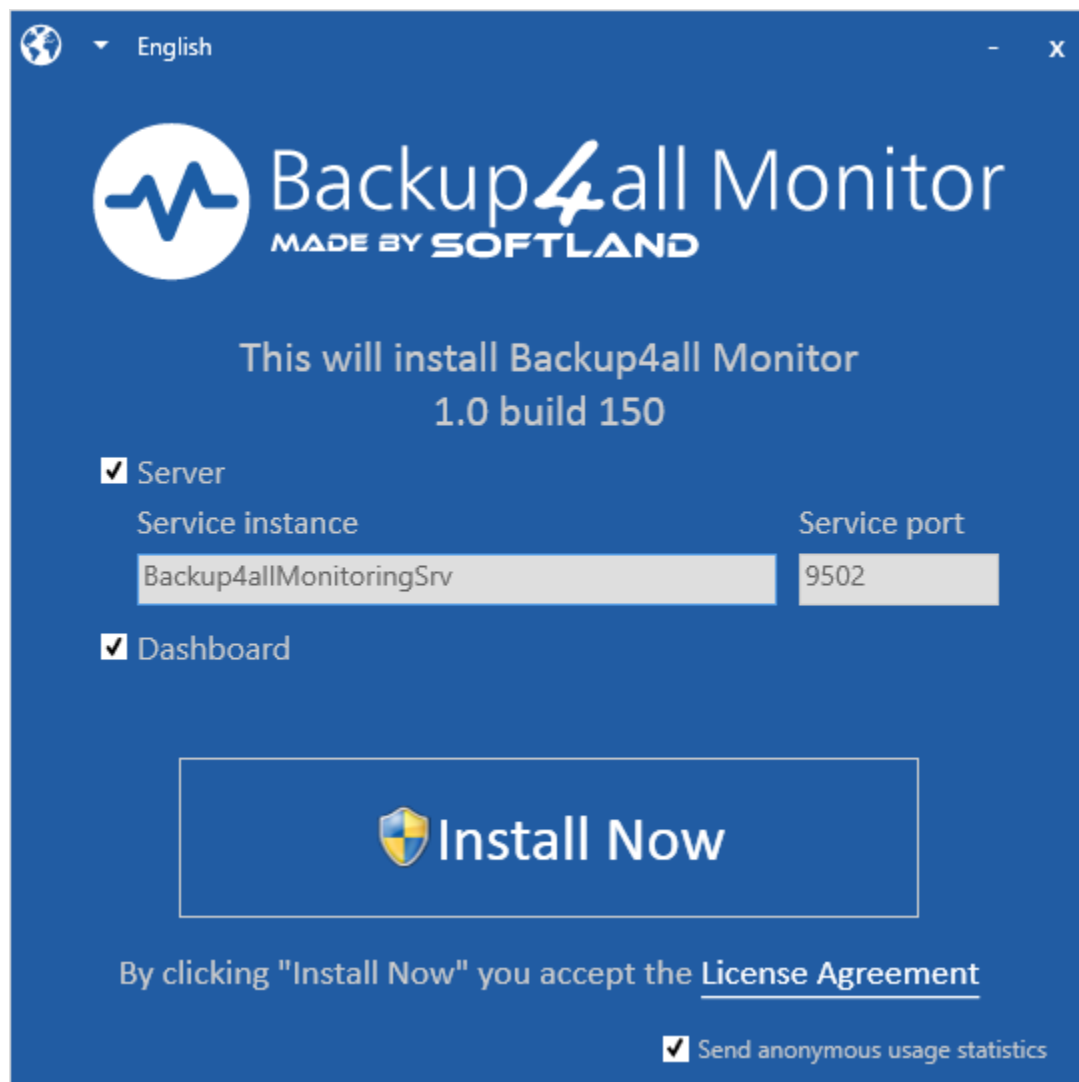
English

-
x

Backup4all Monitor
MADE BY SOFTLAND

This will install Backup4all Monitor
1.0 build 150

Server

Service instance
Backup4allMonitoringSrv

Service port
9502

Dashboard

Install Now

By clicking "Install Now" you accept the License Agreement

Send anonymous usage statistics